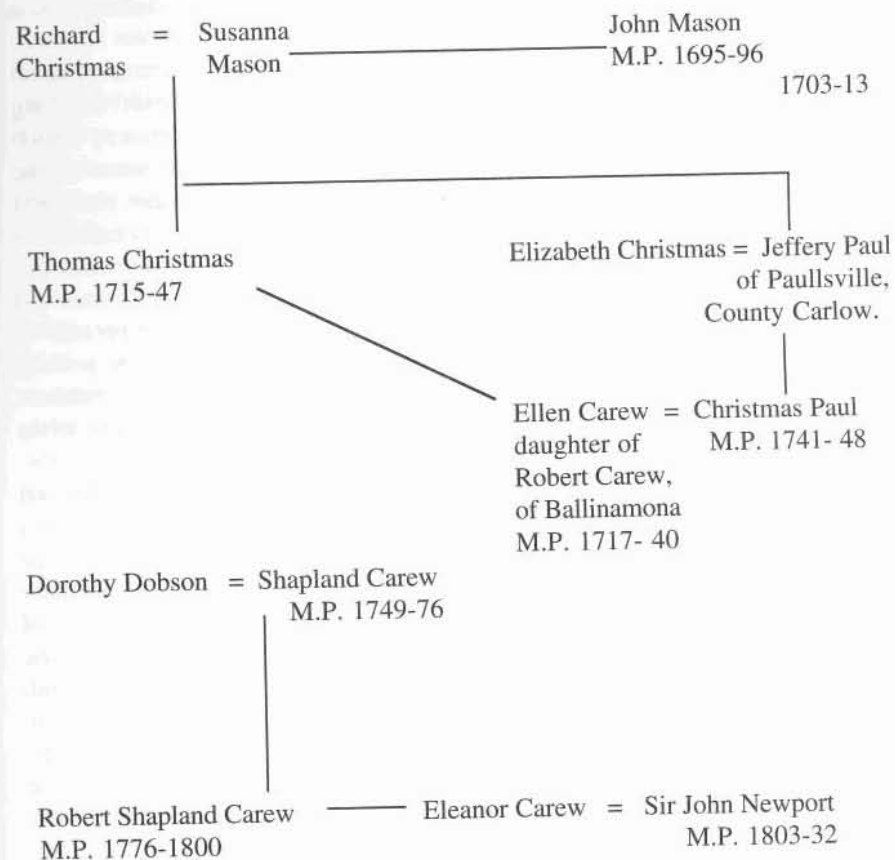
Richard Christmas = Susanna Mason

John Mason
M.P. 1695-96
1703-13

Thomas Christmas
M.P. 1715-47

Elizabeth Christmas = Jeffery Paul
of Paullsville,
County Carlow.

Ellen Carew = Christmas Paul
daughter of Robert Carew, of Ballinamona
M.P. 1717- 40

M.P. 1741- 48

Dorothy Dobson = Shapland Carew
M.P. 1749-76

Robert Shapland Carew
M.P. 1776-1800

Eleanor Carew = Sir John Newport
M.P. 1803-32